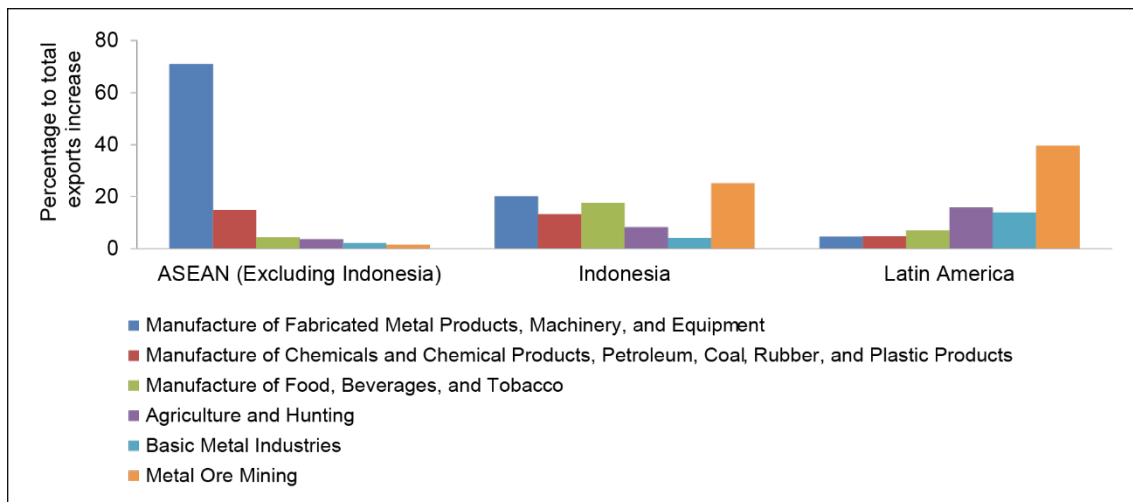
Percentage to total exports increase

80
60
40
20
0

ASEAN (Excluding Indonesia)
Indonesia
Latin America

Manufacture of Fabricated Metal Products, Machinery, and Equipment
Manufacture of Chemicals and Chemical Products, Petroleum, Coal, Rubber, and Plastic Products
Manufacture of Food, Beverages, and Tobacco
Agriculture and Hunting
Basic Metal Industries
Metal Ore Mining